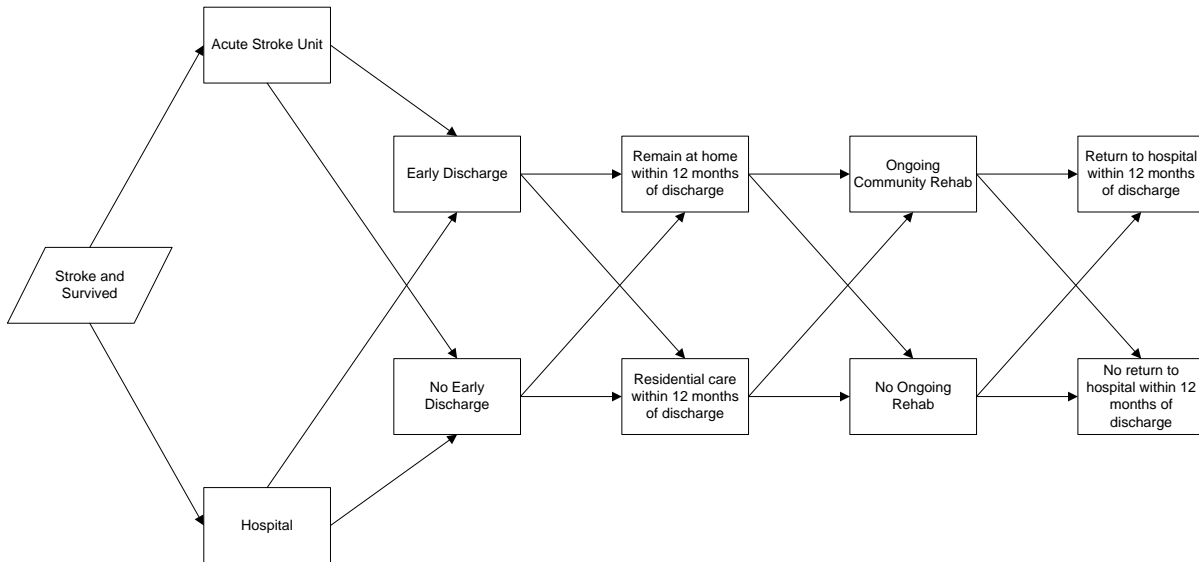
Acute Stroke Unit

Stroke and Survived

Hospital

Early Discharge

No Early Discharge

Remain at home within 12 months of discharge

Residential care within 12 months of discharge

Ongoing Community Rehab

No Ongoing Rehab

Return to hospital within 12 months of discharge

No return to hospital within 12 months of discharge